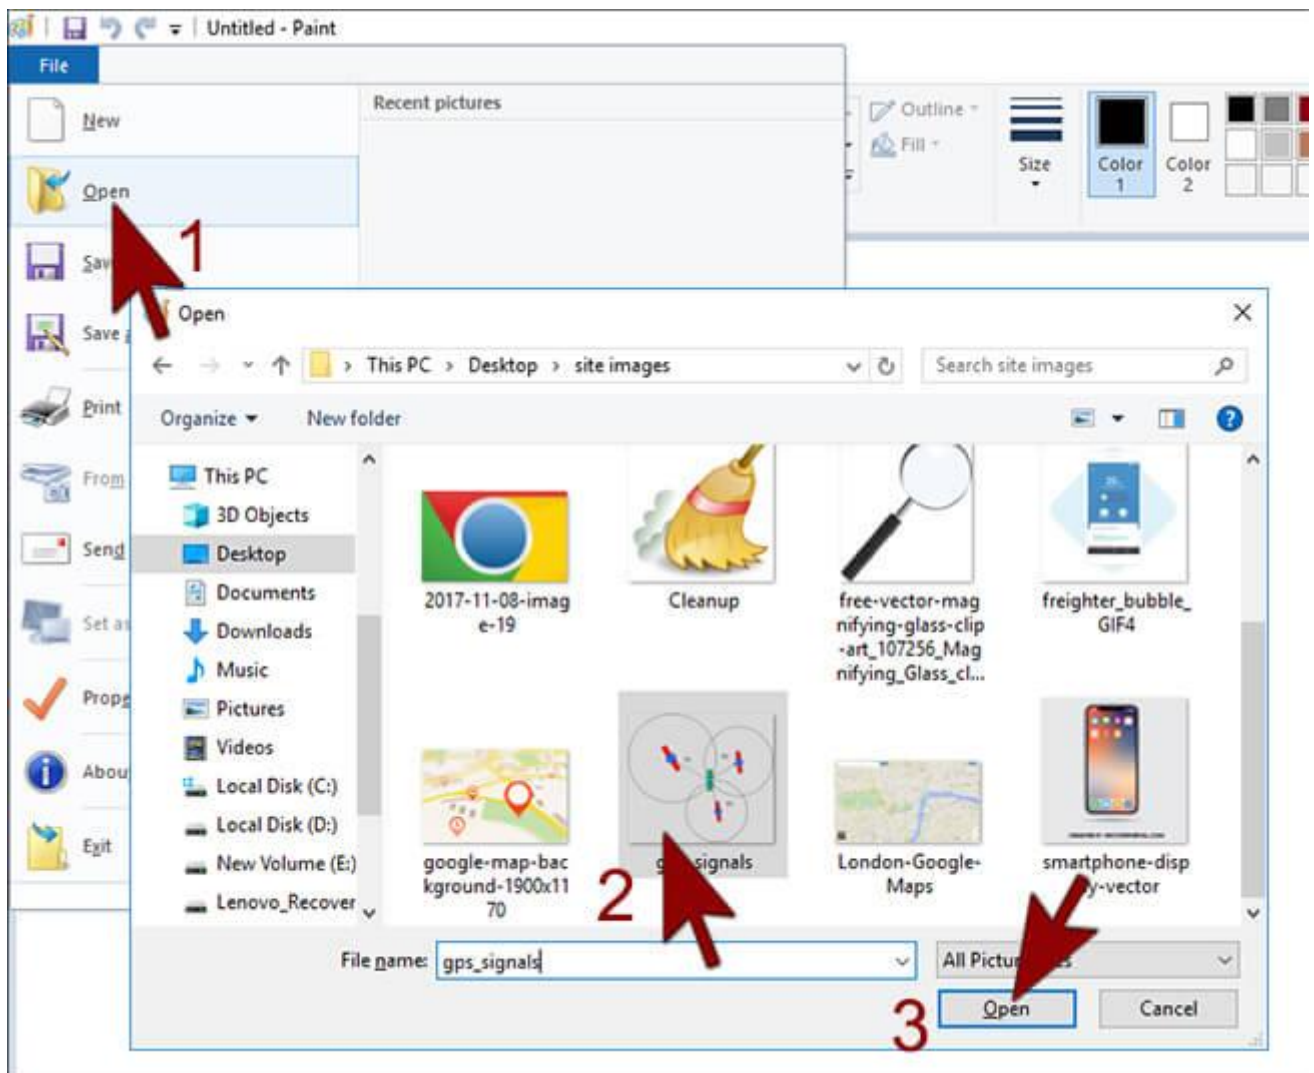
Untitled - Paint

File

New

Open

Sav

Save a

Print

From

Send

Set a

Prope

Abou

Exit

Recent pictures

Outline

Fill

Size

Color 1

Color 2

1

Open

This PC › Desktop › site images

Search site images

Organize

New folder

This PC

3D Objects

Desktop

Documents

Downloads

Music

Pictures

Videos

Local Disk (C:)

Local Disk (D:)

New Volume (E:)

Lenovo_Recover

2017-11-08-image-19

Cleanup

free-vector-magnifying-glass-clip-art_107256_Magnifying_Glass_cl...

freighter_bubble_GIF4

google-map-background-1900x1170

g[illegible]signals

London-Google-Maps

smartphone-disp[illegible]y-vector

2

File name: gps_signals

All Pictu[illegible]s

3

Open

Cancel